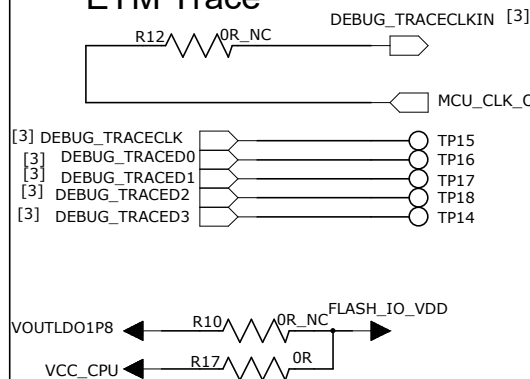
ETM Trace

DEBUG_TRACECLKIN [3]

R12 0R_NC

MCU_CLK_C

[3] DEBUG_TRACECLK TP15
[3] DEBUG_TRACED0 TP16
[3] DEBUG_TRACED1 TP17
[3] DEBUG_TRACED2 TP18
[3] DEBUG_TRACED3 TP14

VOUTLDO1P8 R10 0R_NC FLASH_IO_VDD

VCC_CPU R17 0R